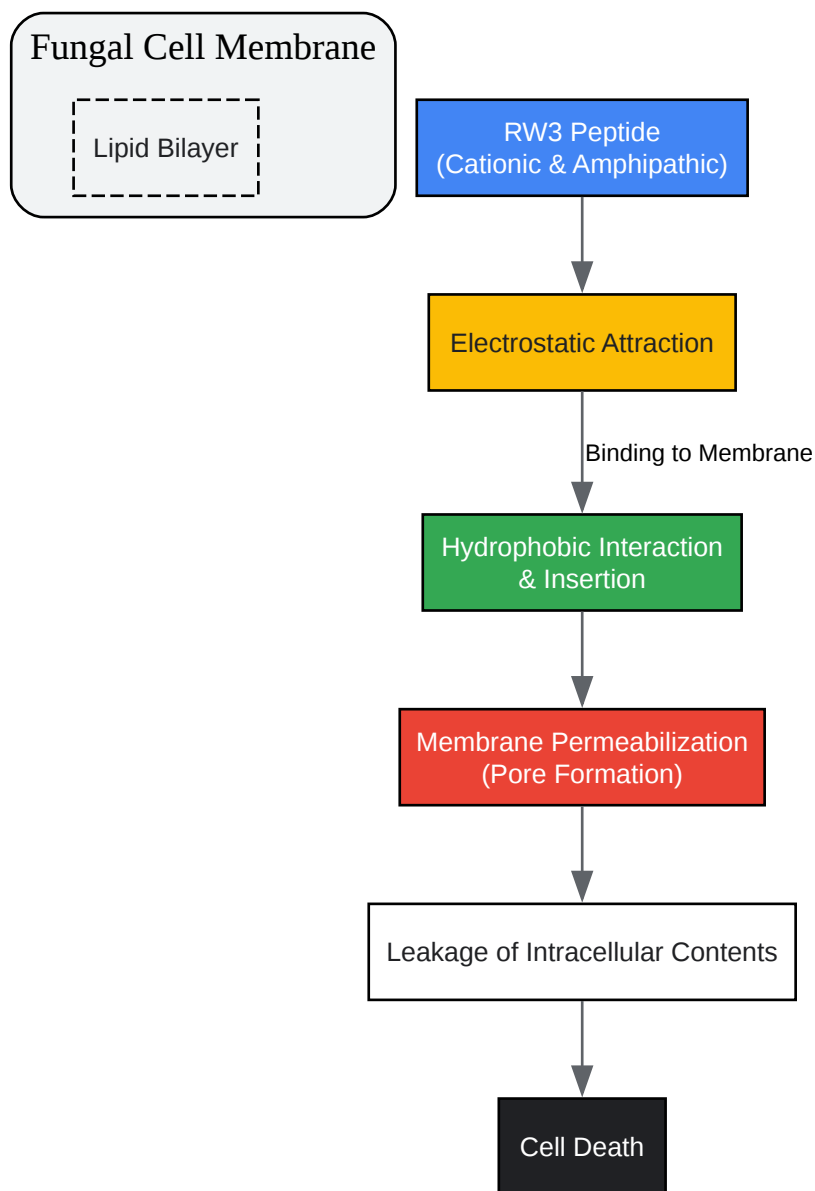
Fungal Cell Membrane

Lipid Bilayer

RW3 Peptide
(Cationic & Amphipathic)

Electrostatic Attraction

Binding to Membrane

Hydrophobic Interaction
& Insertion

Membrane Permeabilization
(Pore Formation)

Leakage of Intracellular Contents

Cell Death